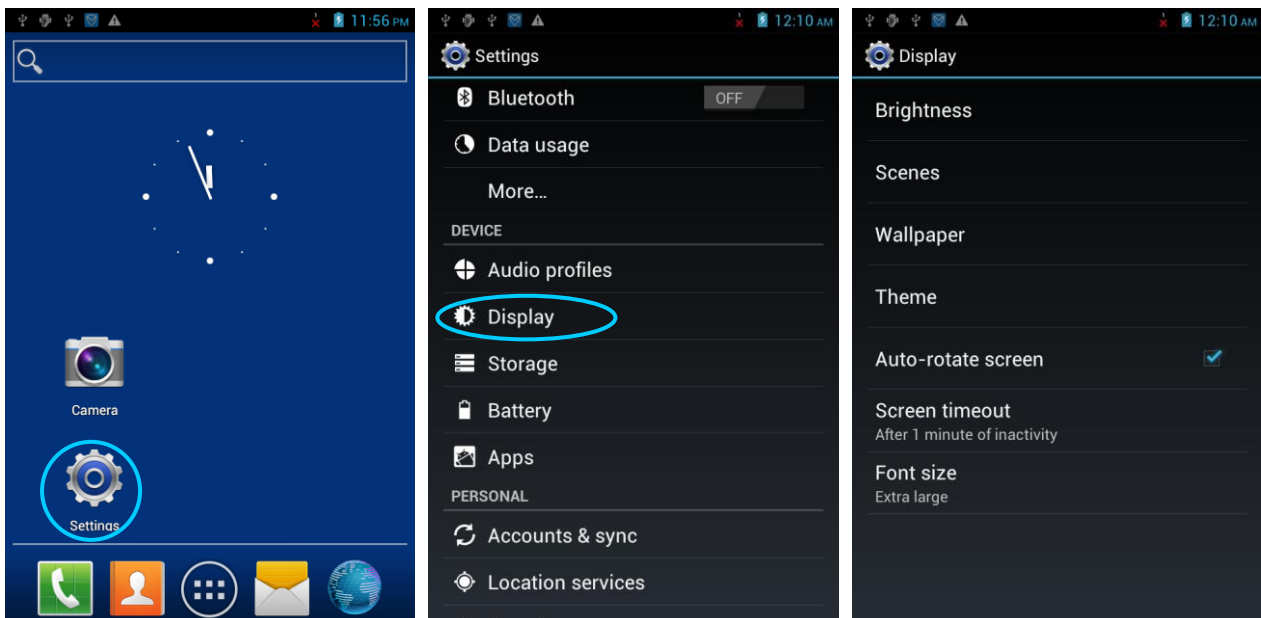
11:56 PM

Camera

Settings

12:10 AM

Settings

Bluetooth OFF

Data usage

More...

DEVICE

Audio profiles

Display

Storage

Battery

Apps

PERSONAL

Accounts & sync

Location services

12:10 AM

Display

Brightness

Scenes

Wallpaper

Theme

Auto-rotate screen

Screen timeout
After 1 minute of inactivity

Font size
Extra large